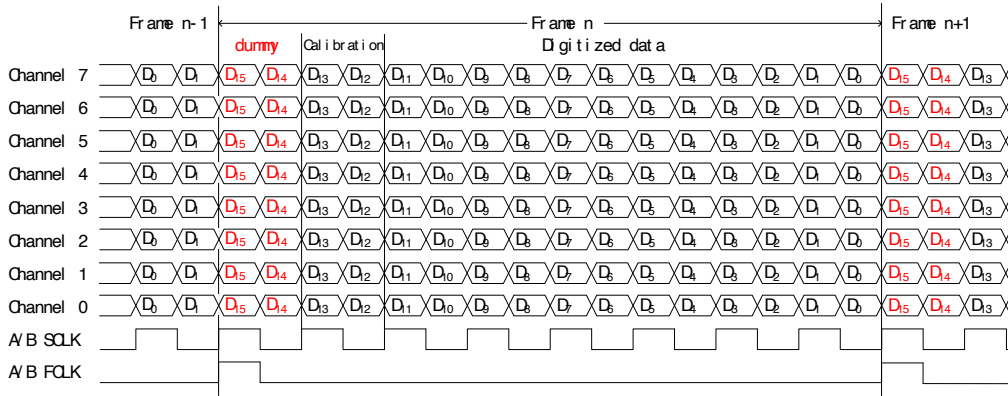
Frame n-1 Frame n Frame n+1

dummy Calibration Digitized data

| Channel 7 | $D_0$ | $D_1$ | $D_{15}$ | $D_{14}$ | $D_{13}$ | $D_{12}$ | $D_{11}$ | $D_{10}$ | $D_9$ | $D_8$ | $D_7$ | $D_6$ | $D_5$ | $D_4$ | $D_3$ | $D_2$ | $D_1$ | $D_0$ | $D_{15}$ | $D_{14}$ | $D_{13}$ |
|---|---|---|---|---|---|---|---|---|---|---|---|---|---|---|---|---|---|---|---|---|---|
| Channel 6 | $D_0$ | $D_1$ | $D_{15}$ | $D_{14}$ | $D_{13}$ | $D_{12}$ | $D_{11}$ | $D_{10}$ | $D_9$ | $D_8$ | $D_7$ | $D_6$ | $D_5$ | $D_4$ | $D_3$ | $D_2$ | $D_1$ | $D_0$ | $D_{15}$ | $D_{14}$ | $D_{13}$ |
| Channel 5 | $D_0$ | $D_1$ | $D_{15}$ | $D_{14}$ | $D_{13}$ | $D_{12}$ | $D_{11}$ | $D_{10}$ | $D_9$ | $D_8$ | $D_7$ | $D_6$ | $D_5$ | $D_4$ | $D_3$ | $D_2$ | $D_1$ | $D_0$ | $D_{15}$ | $D_{14}$ | $D_{13}$ |
| Channel 4 | $D_0$ | $D_1$ | $D_{15}$ | $D_{14}$ | $D_{13}$ | $D_{12}$ | $D_{11}$ | $D_{10}$ | $D_9$ | $D_8$ | $D_7$ | $D_6$ | $D_5$ | $D_4$ | $D_3$ | $D_2$ | $D_1$ | $D_0$ | $D_{15}$ | $D_{14}$ | $D_{13}$ |
| Channel 3 | $D_0$ | $D_1$ | $D_{15}$ | $D_{14}$ | $D_{13}$ | $D_{12}$ | $D_{11}$ | $D_{10}$ | $D_9$ | $D_8$ | $D_7$ | $D_6$ | $D_5$ | $D_4$ | $D_3$ | $D_2$ | $D_1$ | $D_0$ | $D_{15}$ | $D_{14}$ | $D_{13}$ |
| Channel 2 | $D_0$ | $D_1$ | $D_{15}$ | $D_{14}$ | $D_{13}$ | $D_{12}$ | $D_{11}$ | $D_{10}$ | $D_9$ | $D_8$ | $D_7$ | $D_6$ | $D_5$ | $D_4$ | $D_3$ | $D_2$ | $D_1$ | $D_0$ | $D_{15}$ | $D_{14}$ | $D_{13}$ |
| Channel 1 | $D_0$ | $D_1$ | $D_{15}$ | $D_{14}$ | $D_{13}$ | $D_{12}$ | $D_{11}$ | $D_{10}$ | $D_9$ | $D_8$ | $D_7$ | $D_6$ | $D_5$ | $D_4$ | $D_3$ | $D_2$ | $D_1$ | $D_0$ | $D_{15}$ | $D_{14}$ | $D_{13}$ |
| Channel 0 | $D_0$ | $D_1$ | $D_{15}$ | $D_{14}$ | $D_{13}$ | $D_{12}$ | $D_{11}$ | $D_{10}$ | $D_9$ | $D_8$ | $D_7$ | $D_6$ | $D_5$ | $D_4$ | $D_3$ | $D_2$ | $D_1$ | $D_0$ | $D_{15}$ | $D_{14}$ | $D_{13}$ |

A/B SCLK
A/B FCLK